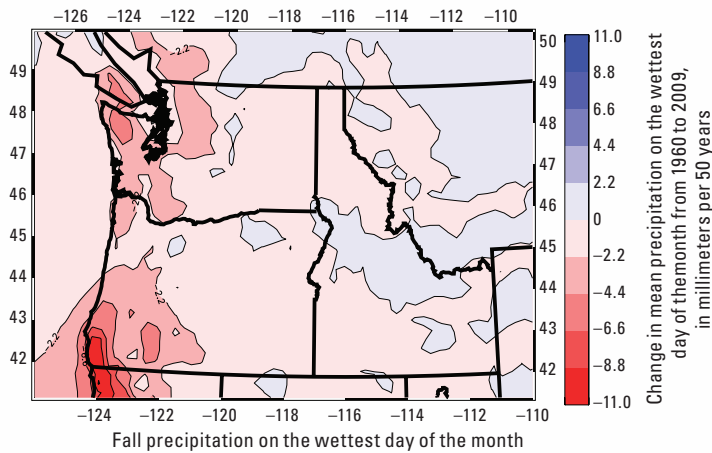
−126 −124 −122 −120 −118 −116 −114 −112 −110

49
48
47
46
45
44
43
42

50
49
48
47
46
45
44
43
42

−2.2
−2.2
−2.2

−124 −122 −120 −118 −116 −114 −112 −110

Fall precipitation on the wettest day of the month

11.0
8.8
6.6
4.4
2.2
0
−2.2
−4.4
−6.6
−8.8
−11.0

Change in mean precipitation on the wettest day of themonth from 1960 to 2009, in millimeters per 50 years